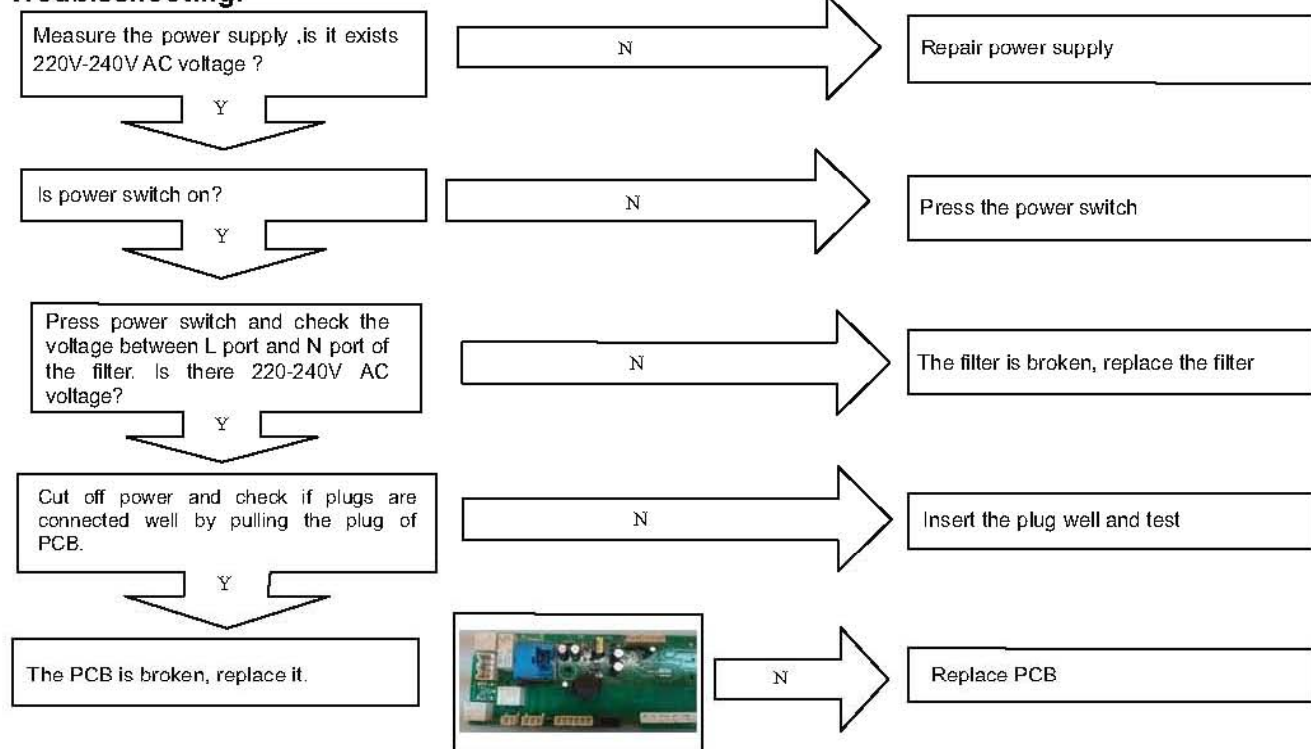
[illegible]

Measure the power supply ,is it exists 220V-240V AC voltage ?

N

Repair power supply

Y

Is power switch on?

N

Press the power switch

Y

Press power switch and check the voltage between L port and N port of the filter. Is there 220-240V AC voltage?

N

The filter is broken, replace the filter

Y

Cut off power and check if plugs are connected well by pulling the plug of PCB.

N

Insert the plug well and test

Y

The PCB is broken, replace it.

N

Replace PCB